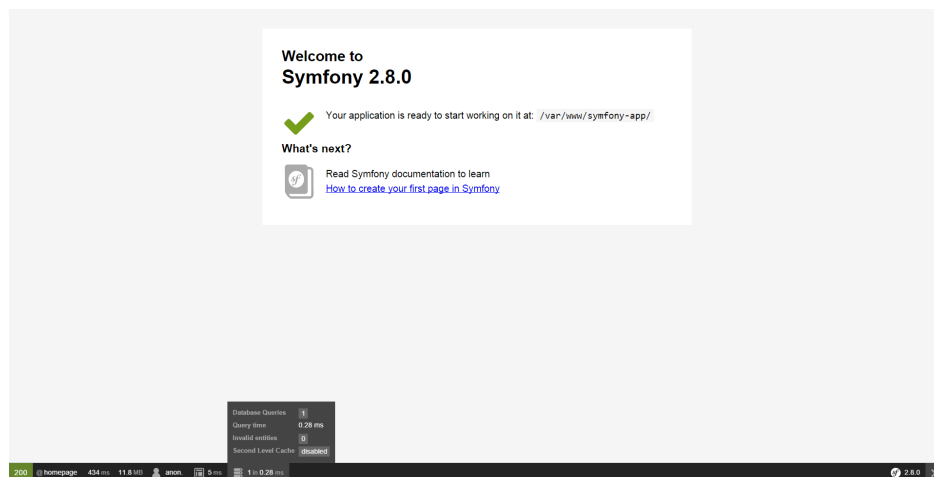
Welcome to
Symfony 2.8.0

Your application is ready to start working on it at: /var/www/symfony-app/

What's next?

Read Symfony documentation to learn
How to create your first page in Symfony

| Database Queries | 1 |
|---|---|
| Query time | 0.28 ms |
| Invalid entities | 0 |
| Second Level Cache | disabled |

200 @ homepage 434 ms 11.8 MB anon. 5 ms 1 in 0.28 ms

2.8.0